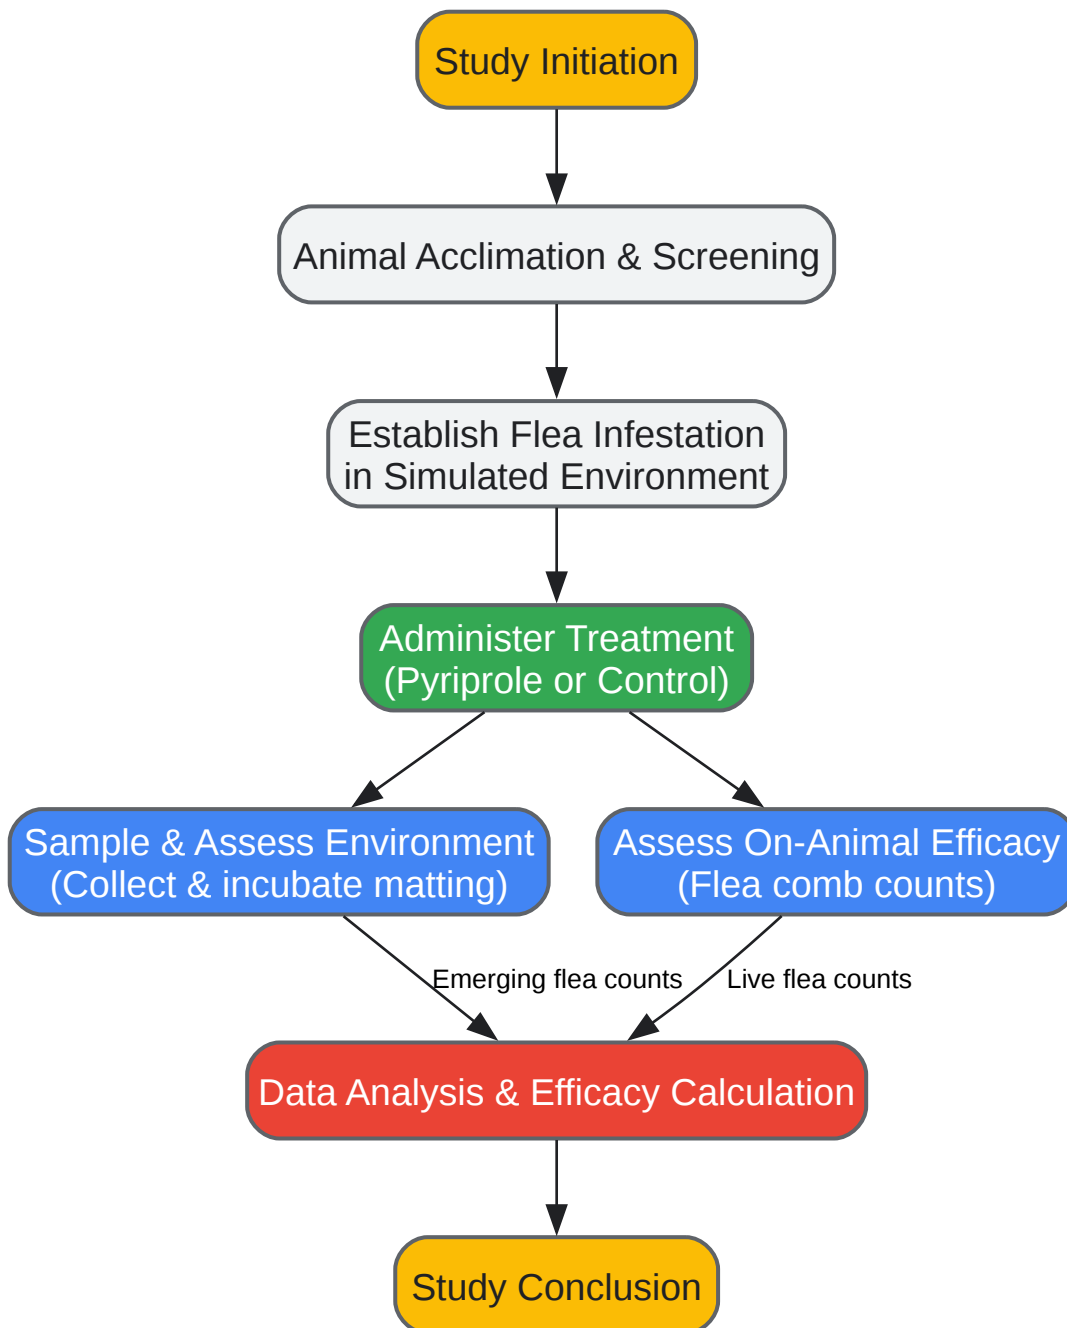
Study Initiation

Animal Acclimation & Screening

Establish Flea Infestation in Simulated Environment

Administer Treatment (Pyriprole or Control)

Sample & Assess Environment (Collect & incubate matting)

Assess On-Animal Efficacy (Flea comb counts)

Emerging flea counts

Live flea counts

Data Analysis & Efficacy Calculation

Study Conclusion